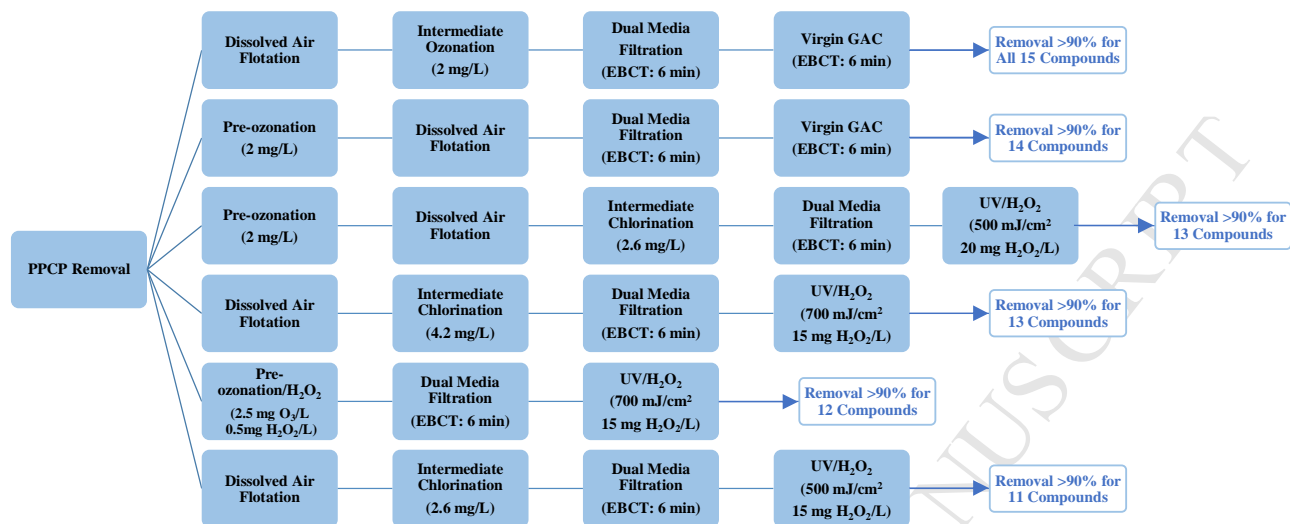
PPCP Removal

Dissolved Air Flotation

Intermediate Ozonation (2 mg/L)

Dual Media Filtration (EBCT: 6 min)

Virgin GAC (EBCT: 6 min)

Removal >90% for All 15 Compounds

Pre-ozonation (2 mg/L)

Dissolved Air Flotation

Dual Media Filtration (EBCT: 6 min)

Virgin GAC (EBCT: 6 min)

Removal >90% for 14 Compounds

Pre-ozonation (2 mg/L)

Dissolved Air Flotation

Intermediate Chlorination (2.6 mg/L)

Dual Media Filtration (EBCT: 6 min)

UV/$H_2O_2$ (500 mJ/cm$^2$ 20 mg $H_2O_2$/L)

Removal >90% for 13 Compounds

Dissolved Air Flotation

Intermediate Chlorination (4.2 mg/L)

Dual Media Filtration (EBCT: 6 min)

UV/$H_2O_2$ (700 mJ/cm$^2$ 15 mg $H_2O_2$/L)

Removal >90% for 13 Compounds

Pre-ozonation/$H_2O_2$ (2.5 mg $O_3$/L 0.5mg $H_2O_2$/L)

Dual Media Filtration (EBCT: 6 min)

UV/$H_2O_2$ (700 mJ/cm$^2$ 15 mg $H_2O_2$/L)

Removal >90% for 12 Compounds

Dissolved Air Flotation

Intermediate Chlorination (2.6 mg/L)

Dual Media Filtration (EBCT: 6 min)

UV/$H_2O_2$ (500 mJ/cm$^2$ 15 mg $H_2O_2$/L)

Removal >90% for 11 Compounds